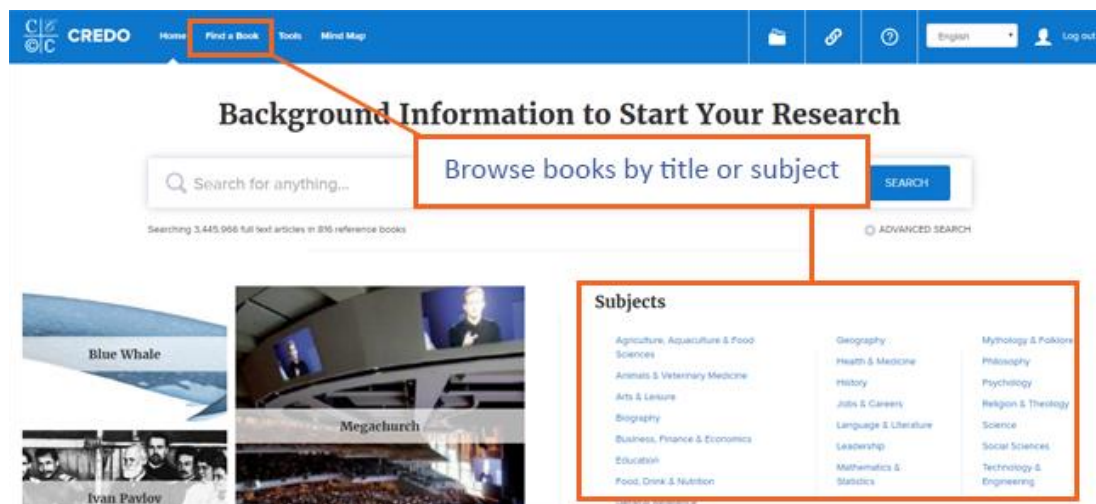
CREDO Home Find a Book Tools Mind Map English Log out

Background Information to Start Your Research

Search for anything... SEARCH

Browse books by title or subject

Searching 3,445,966 full text articles in 816 reference books

ADVANCED SEARCH

Blue Whale

Megachurch

Ivan Pavlov

Subjects

Agriculture, Aquaculture & Food Sciences
Animals & Veterinary Medicine
Arts & Leisure
Biography
Business, Finance & Economics
Education
Food, Drink & Nutrition

Geography
Health & Medicine
History
Jobs & Careers
Language & Literature
Leadership
Mathematics & Statistics

Mythology & Folklore
Philosophy
Psychology
Religion & Theology
Science
Social Sciences
Technology & Engineering